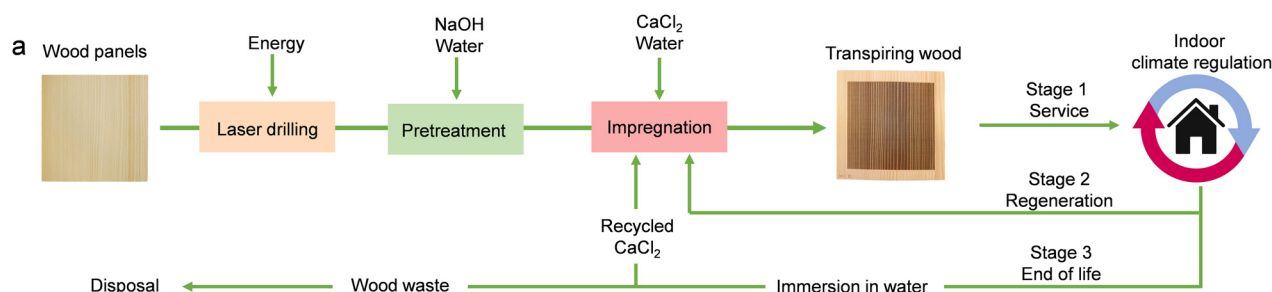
a

Wood panels

Energy

Laser drilling

NaOH
Water

Pretreatment

$CaCl_2$
Water

Impregnation

Transpiring wood

Indoor
climate regulation

Stage 1
Service

Stage 2
Regeneration

Recycled
$CaCl_2$

Stage 3
End of life

Disposal

Wood waste

Immersion in water